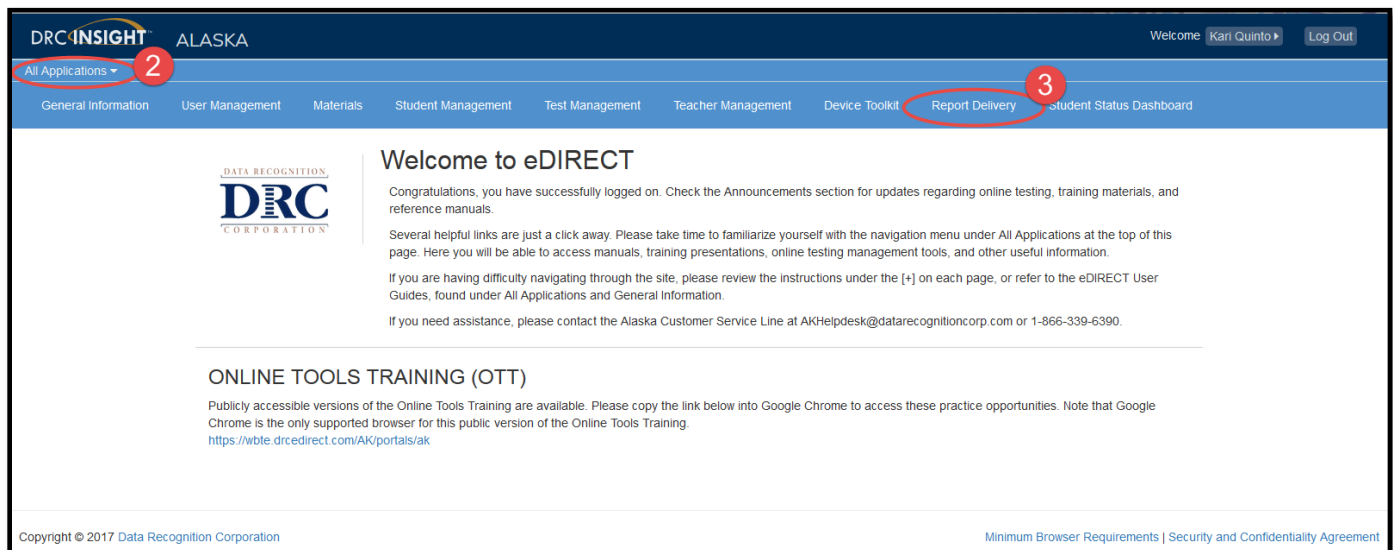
DRC INSIGHT ALASKA

Welcome Kari Quinto Log Out

All Applications 2

General Information User Management Materials Student Management Test Management Teacher Management Device Toolkit 3 Report Delivery Student Status Dashboard

DATA RECOGNITION DRC CORPORATION

Welcome to eDIRECT

Congratulations, you have successfully logged on. Check the Announcements section for updates regarding online testing, training materials, and reference manuals.

Several helpful links are just a click away. Please take time to familiarize yourself with the navigation menu under All Applications at the top of this page. Here you will be able to access manuals, training presentations, online testing management tools, and other useful information.

If you are having difficulty navigating through the site, please review the instructions under the [+] on each page, or refer to the eDIRECT User Guides, found under All Applications and General Information.

If you need assistance, please contact the Alaska Customer Service Line at AKHelpdesk@datarecognitioncorp.com or 1-866-339-6390.

ONLINE TOOLS TRAINING (OTT)

Publicly accessible versions of the Online Tools Training are available. Please copy the link below into Google Chrome to access these practice opportunities. Note that Google Chrome is the only supported browser for this public version of the Online Tools Training.
https://wbte.drcedirect.com/AK/portals/ak

Copyright © 2017 Data Recognition Corporation

Minimum Browser Requirements | Security and Confidentiality Agreement